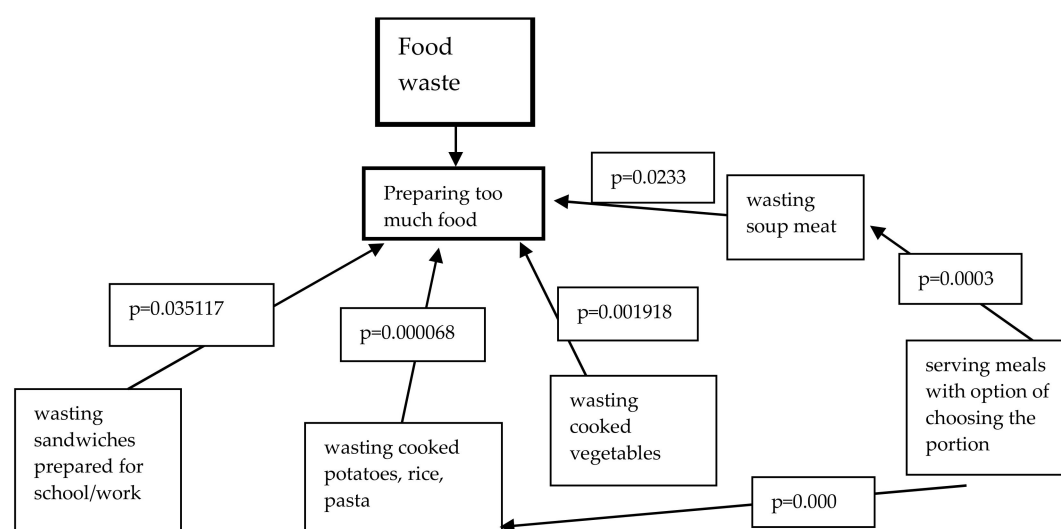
Food waste

Preparing too much food

p=0.0233

wasting soup meat

p=0.0003

p=0.035117

p=0.000068

p=0.001918

serving meals with option of choosing the portion

wasting sandwiches prepared for school/work

wasting cooked potatoes, rice, pasta

wasting cooked vegetables

p=0.000